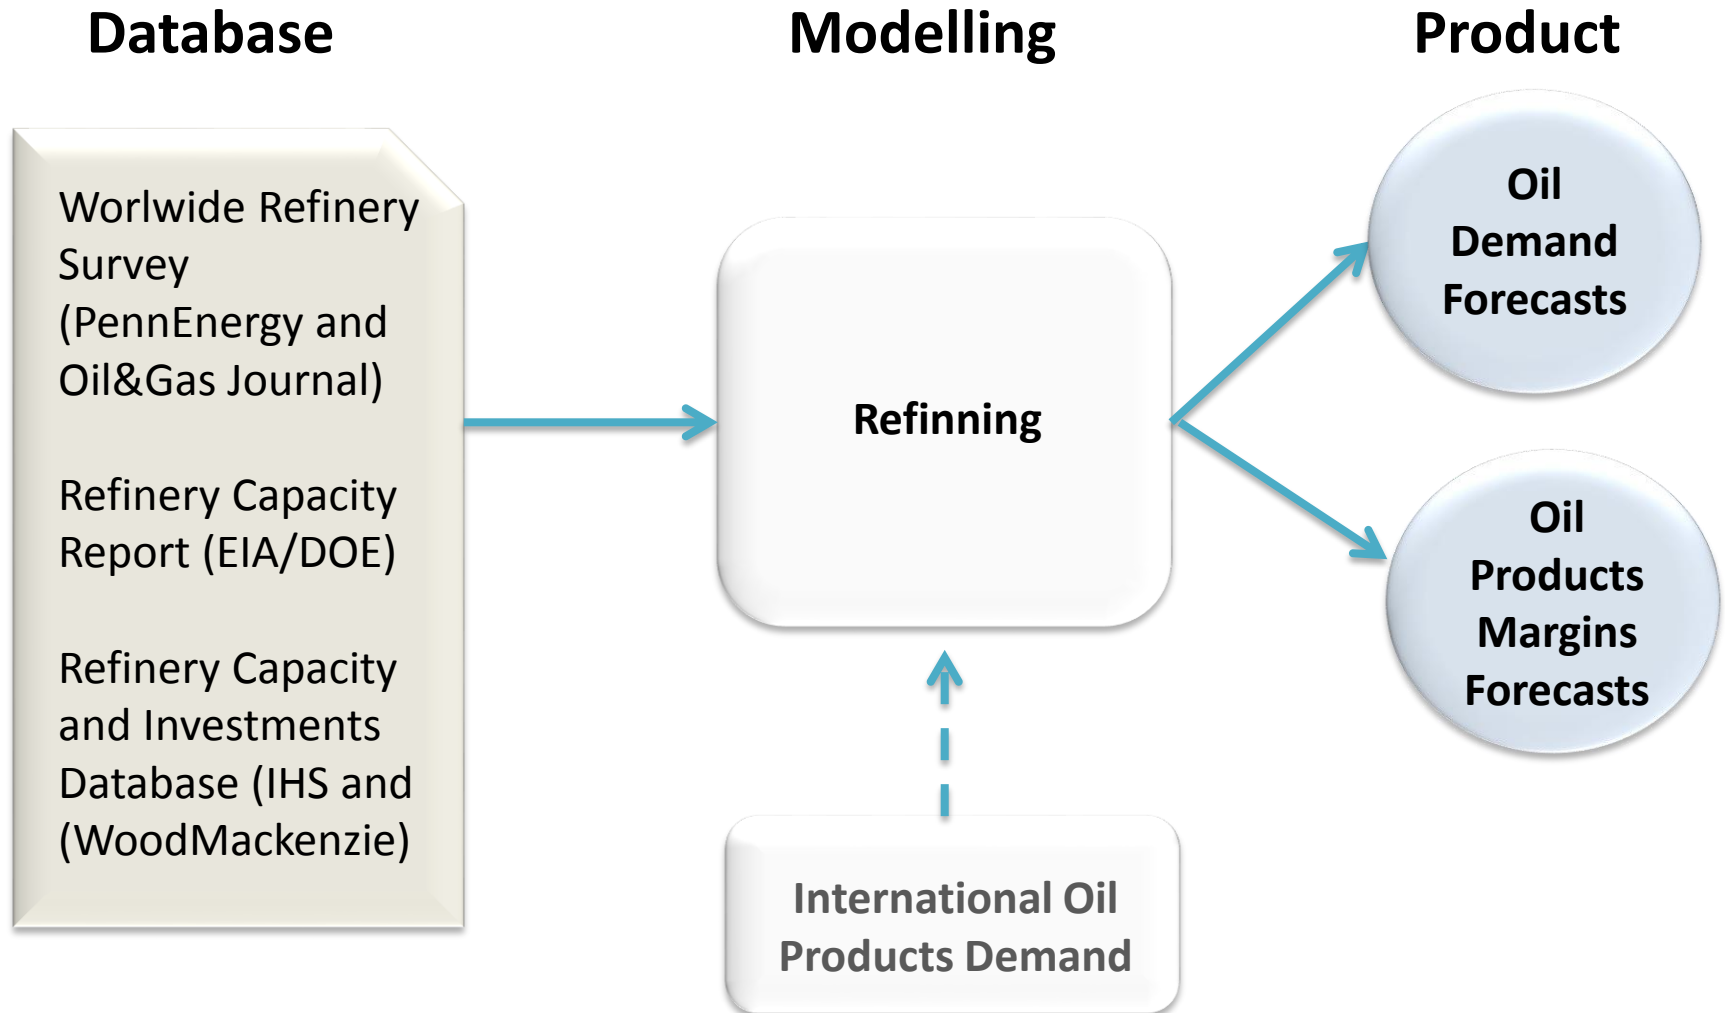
Database

Modelling

Product

Worlwide Refinery Survey (PennEnergy and Oil&Gas Journal)

Refinery Capacity Report (EIA/DOE)

Refinery Capacity and Investments Database (IHS and (WoodMackenzie)

Refinning

International Oil Products Demand

Oil Demand Forecasts

Oil Products Margins Forecasts